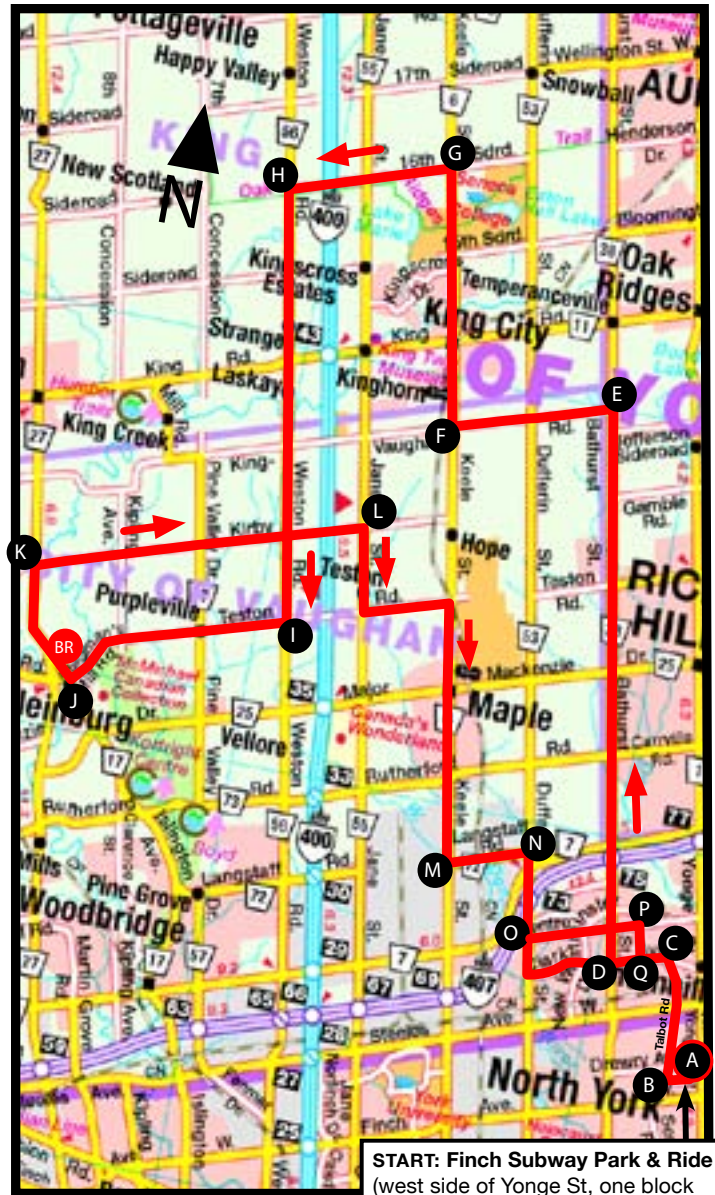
Pottageville
Happy Valley
N
KING
New Scotland
Sideroad
Sideroad
Concession
Concession
H
G
17th Sideroad
15th Sdrd.
Snowball
AU
Wellington St. W.
Henderson Dr.
Trail
Kingscross Estates
Sideroad
Strange Rd.
Laskay
King Rd.
King City
Temperanceville
Oak Ridges
Kinghorn
King Creek
F
E
Vaughan
Keele
Dufferin Rd.
Bathurst St.
Jefferson Sideroad
Gamble Rd.
King-Vaughan
Kipling Ave.
Pine Valley Dr.
Kirby
Weston Rd.
L
K
Hope
Teston Rd.
Teston
Purpleville
Teston
I
BR
J
Kleinburg
McMichael Canadian Collection
Major Mackenzie
Dr.
Maple
Canada's Wonderland
Vellore
RIC HIL
Carrville Rd.
Rutherford Rd.
Rutherford
Weston
Keele St.
Langstaff
Dufferin St.
Pine Grove
Woodbridge
Langstaff Dr.
Islington
Boyd
M
N
O
P
C
D
Q
Yonge
Talbot Rd
Steeles
Finch
North York
Drewry
A
B
START: Finch Subway Park & Ride
(west side of Yonge St, one block